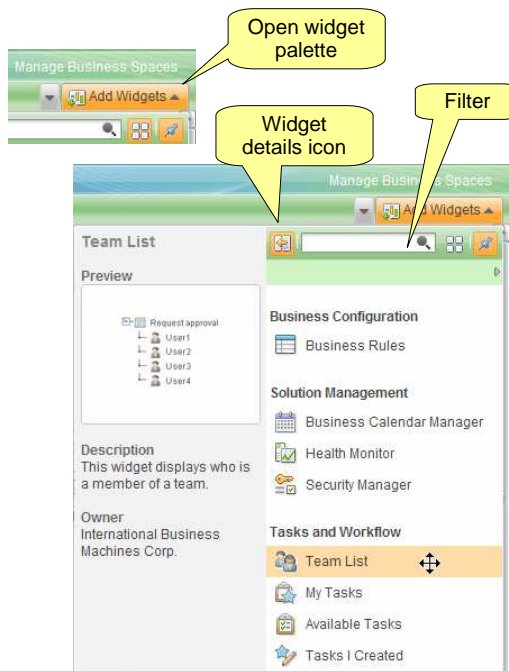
Open widget palette

Manage Business Spaces

Add Widgets

Widget details icon

Filter

Manage Busin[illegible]s Spaces

A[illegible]d Widgets

Team List

Preview

Request approval
User1
User2
User3
User4

Description
This widget displays who is a member of a team.

Owner
International Business Machines Corp.

Business Configuration

Business Rules

Solution Management

Business Calendar Manager

Health Monitor

Security Manager

Tasks and Workflow

Team List

My Tasks

Available Tasks

Tasks I Created